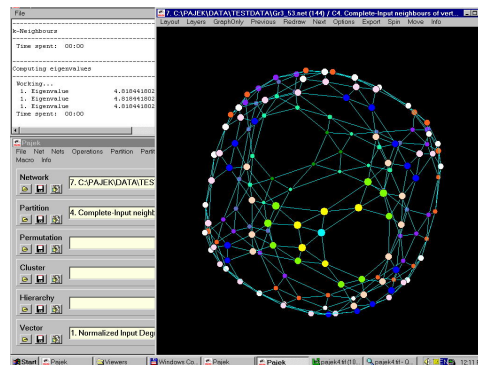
File

k-Neighbours

Time spent: 00:00

Computing eigenvalues

Working...
1. Eigenvalue 4.818441802
1. Eigenvalue 4.818441802
1. Eigenvalue 4.818441802
Time spent: 00:00

7. C:\PAJEK\DATA\TESTDATA\Gr3_53.net (144) / C4. Complete-Input neighbours of vert...
Layout Layers GraphOnly Previous Redraw Next Options Export Spin Move Info

Pajek
File Net Nets Operations Partition Partit
Macro Info

Network
7. C:\PAJEK\DATA\TES

Partition
4. Complete-Input neighb

Permutation

Cluster

Hierarchy

Vector
1. Normalized Input Deg

Start Pajek Viewers Windows Co... Pajek Pajek pajek4.tif (10... pajek4.tif - 0... EN 12:11